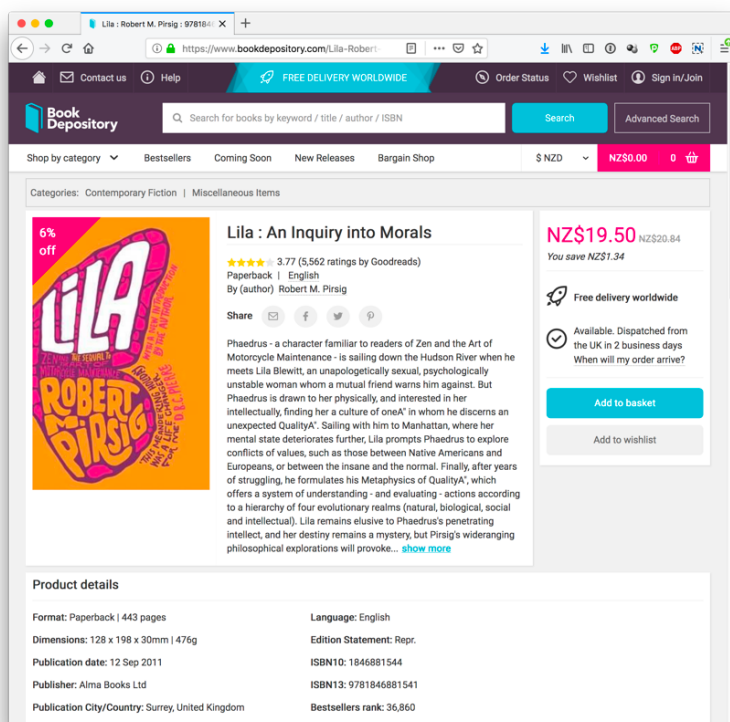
Lila : Robert M. Pirsig : 97818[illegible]

https://www.bookdepository.com/Lila-Robert-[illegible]

Contact us
Help
FREE DELIVERY WORLDWIDE
Order Status
Wishlist
Sign in/Join

Book Depository
Search for books by keyword / title / author / ISBN
Search
Advanced Search

Shop by category
Bestsellers
Coming Soon
New Releases
Bargain Shop
$ NZD
NZ$0.00 0

Categories: Contemporary Fiction | Miscellaneous Items

6% off

LILA
ZEN'S NO SEQUEL TO MOTORCYCLE MAINTENANCE
ROBERT M. PIRSIG

Lila : An Inquiry into Morals

3.77 (5,562 ratings by Goodreads)
Paperback | English
By (author) Robert M. Pirsig

Share

Phaedrus - a character familiar to readers of Zen and the Art of Motorcycle Maintenance - is sailing down the Hudson River when he meets Lila Blewitt, an unapologetically sexual, psychologically unstable woman whom a mutual friend warns him against. But Phaedrus is drawn to her physically, and interested in her intellectually, finding her a culture of oneA" in whom he discerns an unexpected QualityA". Sailing with him to Manhattan, where her mental state deteriorates further, Lila prompts Phaedrus to explore conflicts of values, such as those between Native Americans and Europeans, or between the insane and the normal. Finally, after years of struggling, he formulates his Metaphysics of QualityA", which offers a system of understanding - and evaluating - actions according to a hierarchy of four evolutionary realms (natural, biological, social and intellectual). Lila remains elusive to Phaedrus's penetrating intellect, and her destiny remains a mystery, but Pirsig's wideranging philosophical explorations will provoke... show more

NZ$19.50 NZ$20.84
You save NZ$1.34

Free delivery worldwide

Available. Dispatched from the UK in 2 business days
When will my order arrive?

Add to basket
Add to wishlist

Product details

Format: Paperback | 443 pages
Dimensions: 128 x 198 x 30mm | 476g
Publication date: 12 Sep 2011
Publisher: Alma Books Ltd
Publication City/Country: Surrey, United Kingdom
Language: English
Edition Statement: Repr.
ISBN10: 1846881544
ISBN13: 9781846881541
Bestsellers rank: 36,860